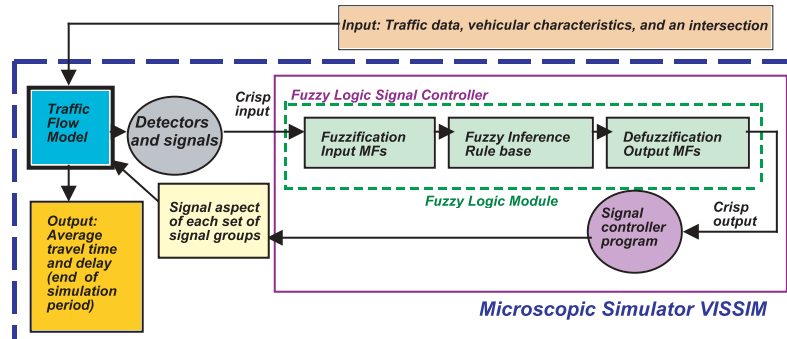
Input: Traffic data, vehicular characteristics, and an intersection

Traffic Flow Model

Detectors and signals

Crisp input

Fuzzy Logic Signal Controller

Fuzzification Input MFs

Fuzzy Inference Rule base

Defuzzification Output MFs

Fuzzy Logic Module

Crisp output

Signal controller program

Signal aspect of each set of signal groups

Output: Average travel time and delay (end of simulation period)

Microscopic Simulator VISSIM